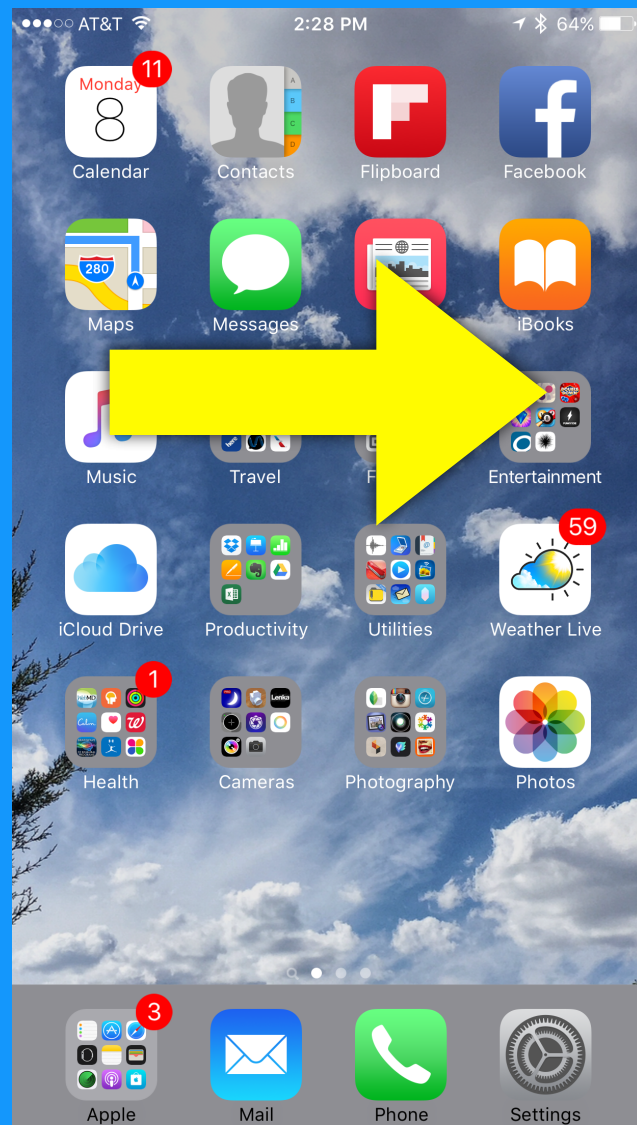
●●●○○ AT&T 2:28 PM 64%

Monday 8 11
Calendar
Contacts
Flipboard
Facebook

280
Maps
Messages
iBooks

Music
Travel
F
Entertainment

iCloud Drive
Productivity
Utilities
59
Weather Live

1
Health
Lenka
Cameras
Photography
Photos

3
Apple
Mail
Phone
Settings